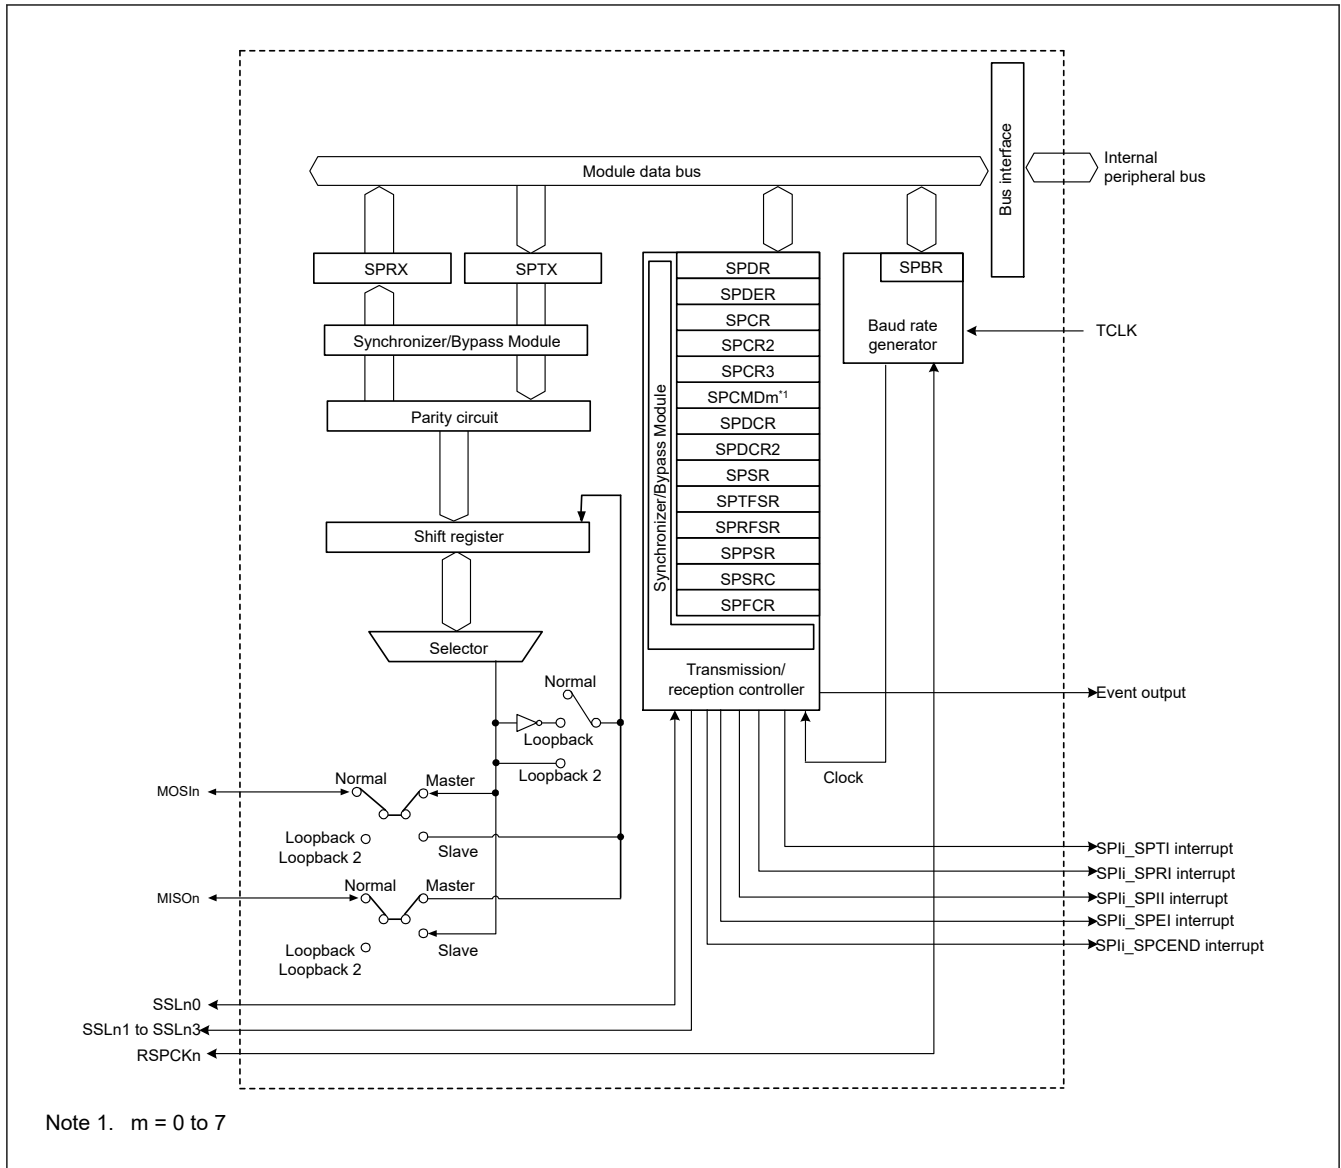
Bus interface

Module data bus

Internal peripheral bus

SPRX

SPTX

SPDR
SPDER
SPCR
SPCR2
SPCR3
SPCMDm$^{*1}$
SPDCR
SPDCR2
SPSR
SPTFSR
SPRFSR
SPPSR
SPSRC
SPFCR

Synchronizer/Bypass Module

SPBR

Baud rate generator

TCLK

Synchronizer/Bypass Module

Parity circuit

Shift register

Selector

Transmission/ reception controller

Event output

Normal

Loopback

Loopback 2

Clock

Normal

Master

MOSIn

Loopback
Loopback 2

Slave

Normal

Master

MISOn

Loopback
Loopback 2

Slave

SPIi_SPTI interrupt
SPIi_SPRI interrupt
SPIi_SPII interrupt
SPIi_SPEI interrupt
SPIi_SPCEND interrupt

SSLn0
SSLn1 to SSLn3
RSPCKn

Note 1. m = 0 to 7